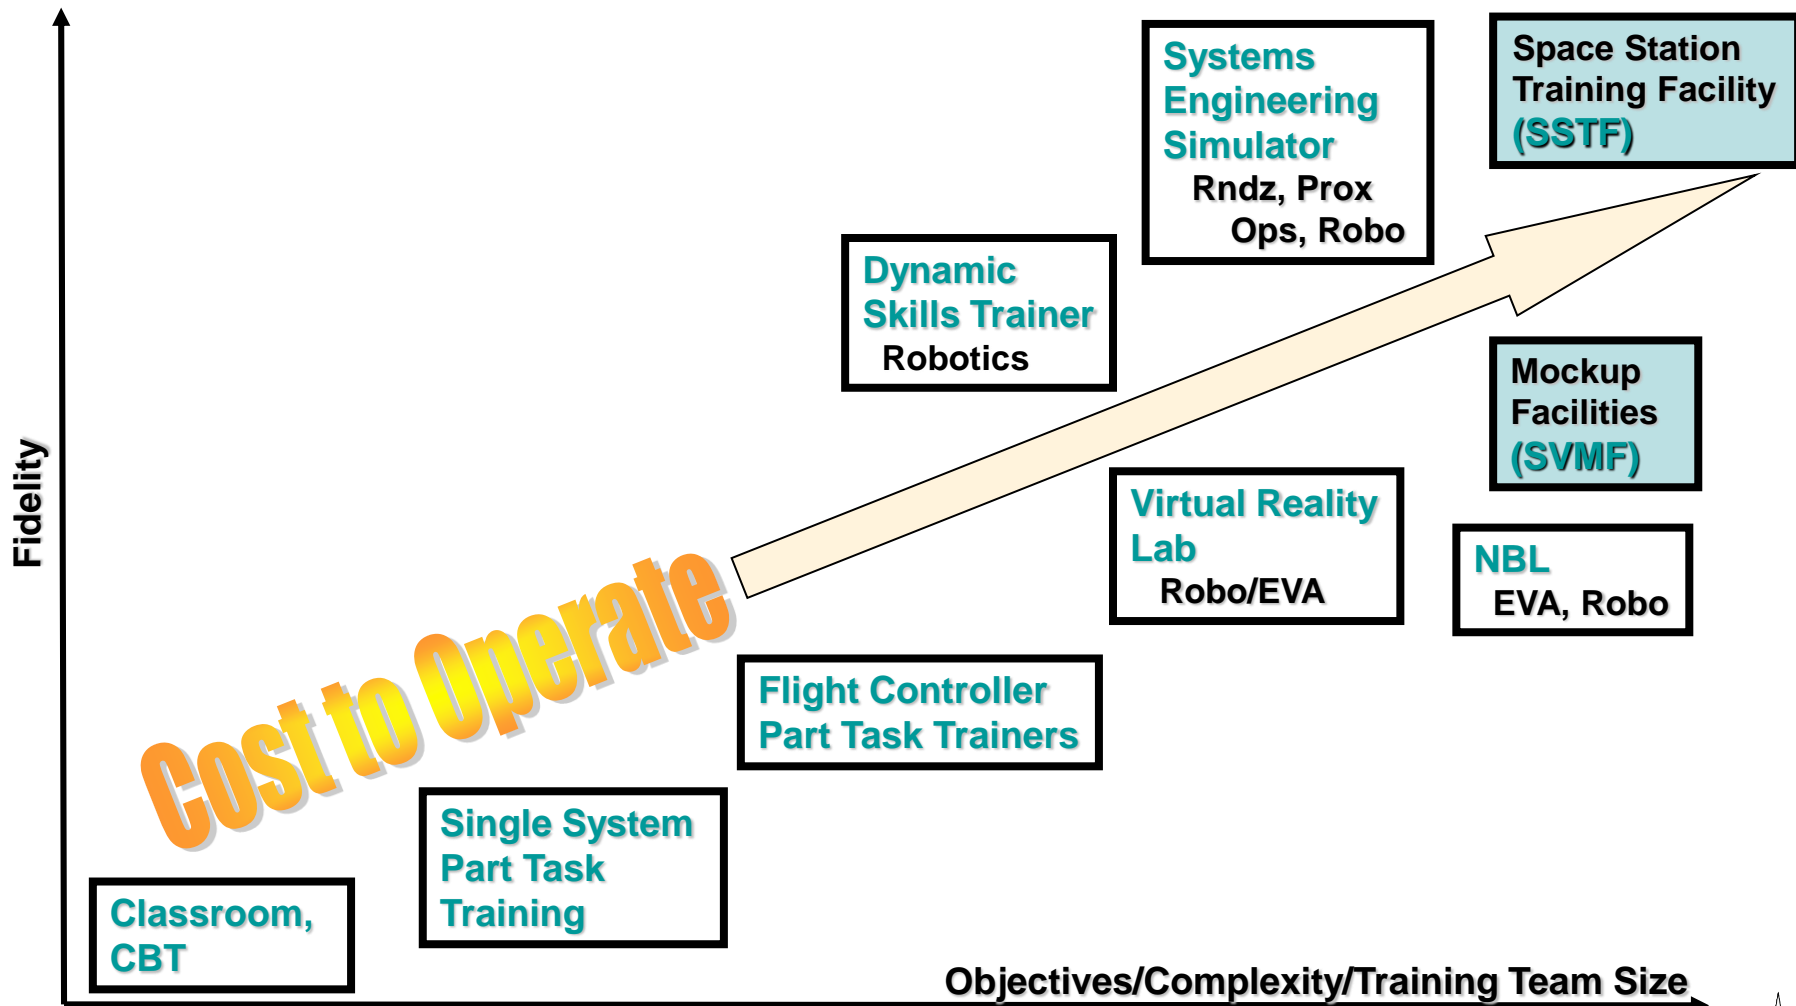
Fidelity

Cost to Operate

Classroom, CBT

Single System Part Task Training

Flight Controller Part Task Trainers

Dynamic Skills Trainer
Robotics

Systems Engineering Simulator
Rndz, Prox Ops, Robo

Space Station Training Facility (SSTF)

Virtual Reality Lab
Robo/EVA

Mockup Facilities (SVMF)

NBL
EVA, Robo

Objectives/Complexity/Training Team Size